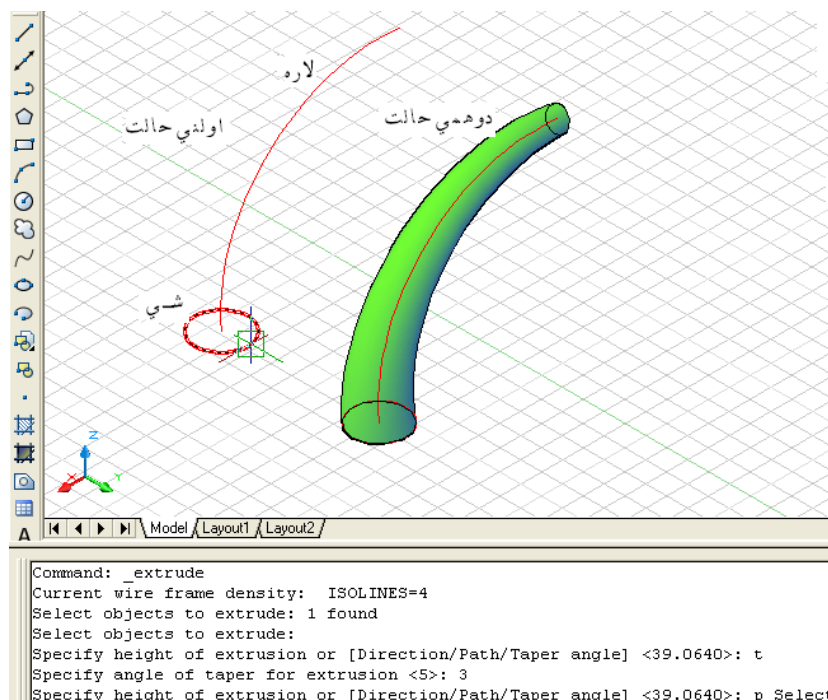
لاره
اولني حالت
دوهمي حالت
شـي
Model Layout1 Layout2
Command: _extrude
Current wire frame density: ISOLINES=4
Select objects to extrude: 1 found
Select objects to extrude:
Specify height of extrusion or [Direction/Path/Taper angle] <39.0640>: t
Specify angle of taper for extrusion <5>: 3
Specify height of extrusion or [Direction/Path/Taper angle] <39.0640>: p Select